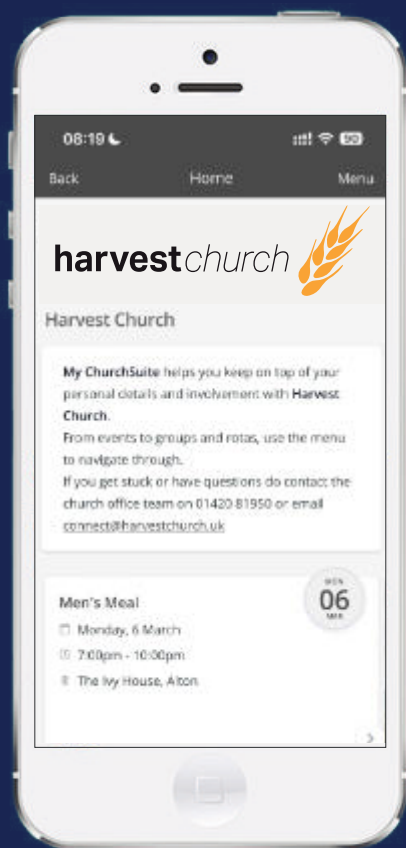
08:19

Back Home Menu

harvestchurch

Harvest Church

My ChurchSuite helps you keep on top of your personal details and involvement with Harvest Church.
From events to groups and rotas, use the menu to navigate through.
If you get stuck or have questions do contact the church office team on 01420 81950 or email connect@harvestchurch.uk

MON
06
MAR

Men's Meal
Monday, 6 March
7:00pm - 10:00pm
The Ivy House, Alton